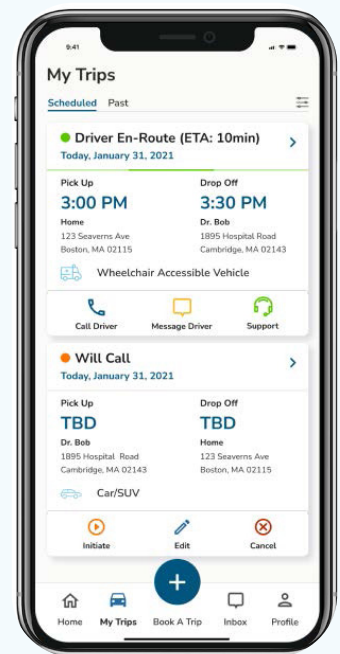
9:41

My Trips

Scheduled Past

Driver En-Route (ETA: 10min)
Today, January 31, 2021

Pick Up
3:00 PM
Home
123 Seaverns Ave
Boston, MA 02115

Drop Off
3:30 PM
Dr. Bob
1895 Hospital Road
Cambridge, MA 02143

Wheelchair Accessible Vehicle

Call Driver
Message Driver
Support

Will Call
Today, January 31, 2021

Pick Up
TBD
Dr. Bob
1895 Hospital Road
Cambridge, MA 02143

Drop Off
TBD
Home
123 Seaverns Ave
Boston, MA 02115

Car/SUV

Initiate
Edit
Cancel

+

Home
My Trips
Book A Trip
Inbox
Profile